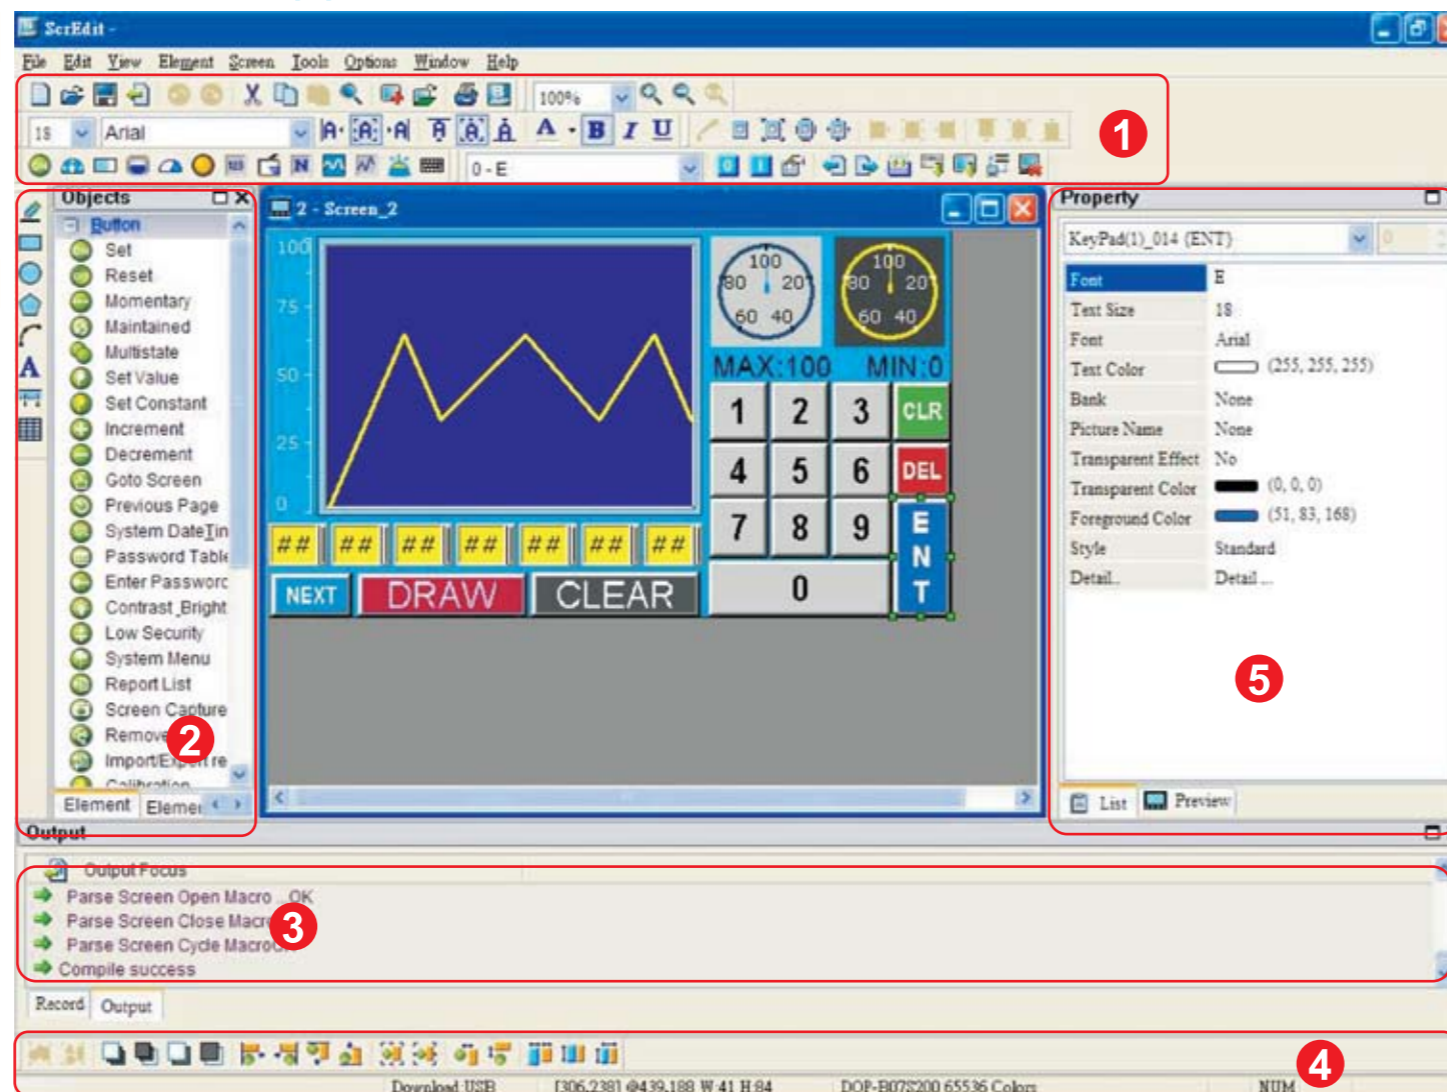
ScrEdit -

File Edit View Element Screen Tools Options Window Help

100%

18 Arial

0 - E

1

Objects

Button
Set
Reset
Momentary
Maintained
Multistate
Set Value
Set Constant
Increment
Decrement
Goto Screen
Previous Page
System DateTin
Password Table
Enter Passworc
Contrast Bright
Low Security
System Menu
Report List
Screen Capture
Remove
Import/Export re
Calibration

2

Element Elemer

2 - Screen_2

100
75
50
25
0

## ## ## ## ## ## ##

NEXT DRAW CLEAR

100 80 20 60 40

100 80 20 60 40

MAX:100 MIN:0

1 2 3 CLR
4 5 6 DEL
7 8 9 ENT
0

Property

KeyPad(1)_014 (ENT)

| Font | E |
|---|---|
| Text Size | 18 |
| Font | Arial |
| Text Color | (255, 255, 255) |
| Bank | None |
| Picture Name | None |
| Transparent Effect | No |
| Transparent Color | (0, 0, 0) |
| Foreground Color | (51, 83, 168) |
| Style | Standard |
| Detail | Detail ... |

5

List Preview

Output

Output Focus

Parse Screen Open Macro ...OK
Parse Screen Close Macro
Parse Screen Cycle Macro
Compile success

3

Record Output

4

Download USB [306,238] @439,188 W 41 H 84 DOP-B07S200 65536 Colors NUM